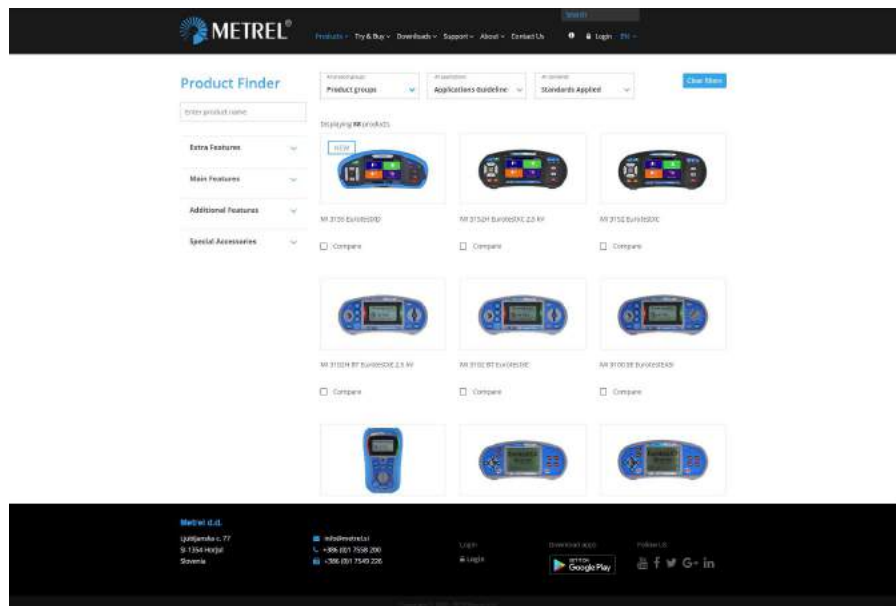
METREL®

Search

Products ⌄ Try & Buy ⌄ Downloads ⌄ Support ⌄ About ⌄ Contact Us Login EN ⌄

Product Finder

Enter product name

Extra Features

Main Features

Additional Features

Special Accessories

Product groups

Applications Guideline

Standards Applied

Clear filters

Displaying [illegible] products

NEW

MI 3155 EurotestXD

MI 3152H EurotestXC 2,5 kV

MI 3152 EurotestXC

Compare

Compare

Compare

MI 3102H BT EurotestXE 2,5 kV

MI 3102 BT EurotestXE

MI 3100 SE EurotestEASI

Compare

Compare

Compare

Metrel d.d.

Ljubljanska c. 77
SI-1354 Horjul
Slovenia

info@metrel.si
+386 (0)1 7558 200
+386 (0)1 7549 226

Login

Login

Download apps

GET IT ON Google Play

Follow Us

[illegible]